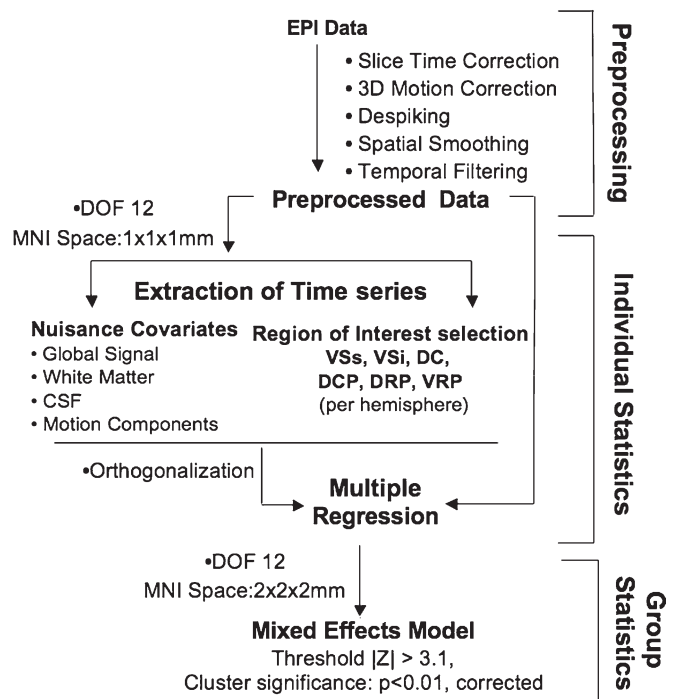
EPI Data

• Slice Time Correction
• 3D Motion Correction
• Despiking
• Spatial Smoothing
• Temporal Filtering

Preprocessing

•DOF 12
MNI Space:1x1x1mm

Preprocessed Data

Extraction of Time series

Nuisance Covariates
• Global Signal
• White Matter
• CSF
• Motion Components

Region of Interest selection
VSs, VSi, DC, DCP, DRP, VRP
(per hemisphere)

•Orthogonalization

Multiple Regression

Individual Statistics

•DOF 12
MNI Space:2x2x2mm

Mixed Effects Model
Threshold |Z| > 3.1,
Cluster significance: p<0.01, corrected

Group Statistics